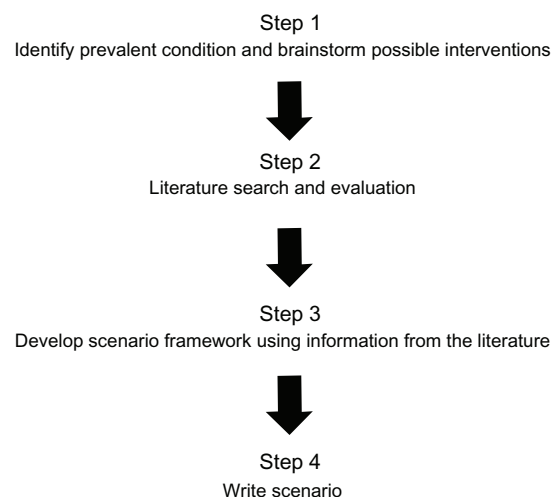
Step 1
Identify prevalent condition and brainstorm possible interventions

Step 2
Literature search and evaluation

Step 3
Develop scenario framework using information from the literature

Step 4
Write scenario